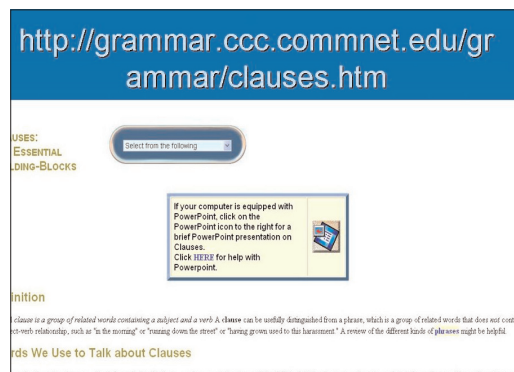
http://grammar.ccc.commnet.edu/grammar/clauses.htm

USES:
ESSENTIAL
LDING-BLOCKS

Select from the following

If your computer is equipped with PowerPoint, click on the PowerPoint icon to the right for a brief PowerPoint presentation on Clauses.
Click HERE for help with Powerpoint.

inition

clause is a group of related words containing a subject and a verb. A clause can be usefully distinguished from a phrase, which is a group of related words that does not cont ect-verb relationship, such as "in the morning" or "running down the street" or "having grown used to this harassment." A review of the different kinds of phrases might be helpful.

rds We Use to Talk about Clauses